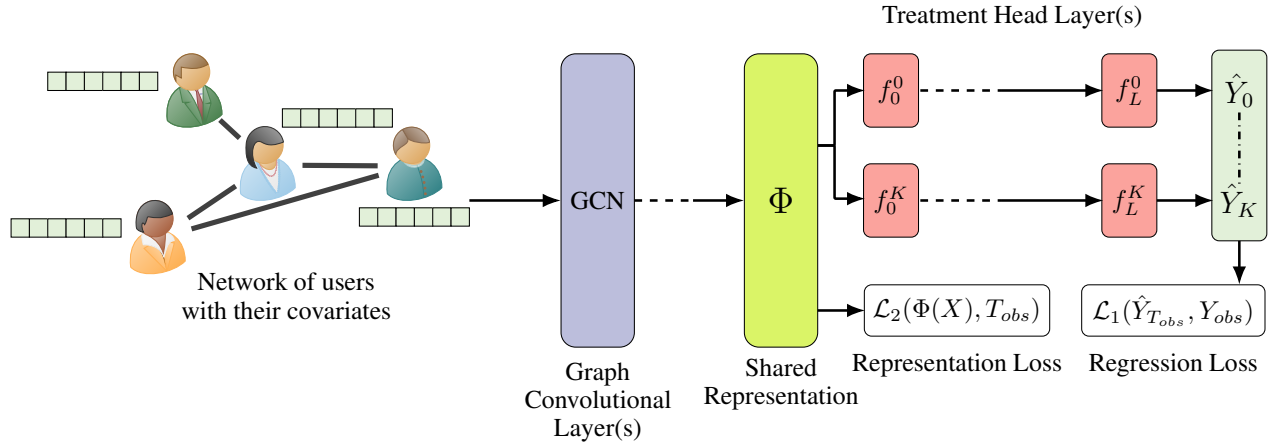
Treatment Head Layer(s)

Network of users with their covariates

GCN

$\Phi$

$f_0^0$

$f_L^0$

$\hat{Y}_0$

$f_0^K$

$f_L^K$

$\hat{Y}_K$

$\mathcal{L}_2(\Phi(X), T_{obs})$

$\mathcal{L}_1(\hat{Y}_{T_{obs}}, Y_{obs})$

Graph Convolutional Layer(s)

Shared Representation

Representation Loss

Regression Loss